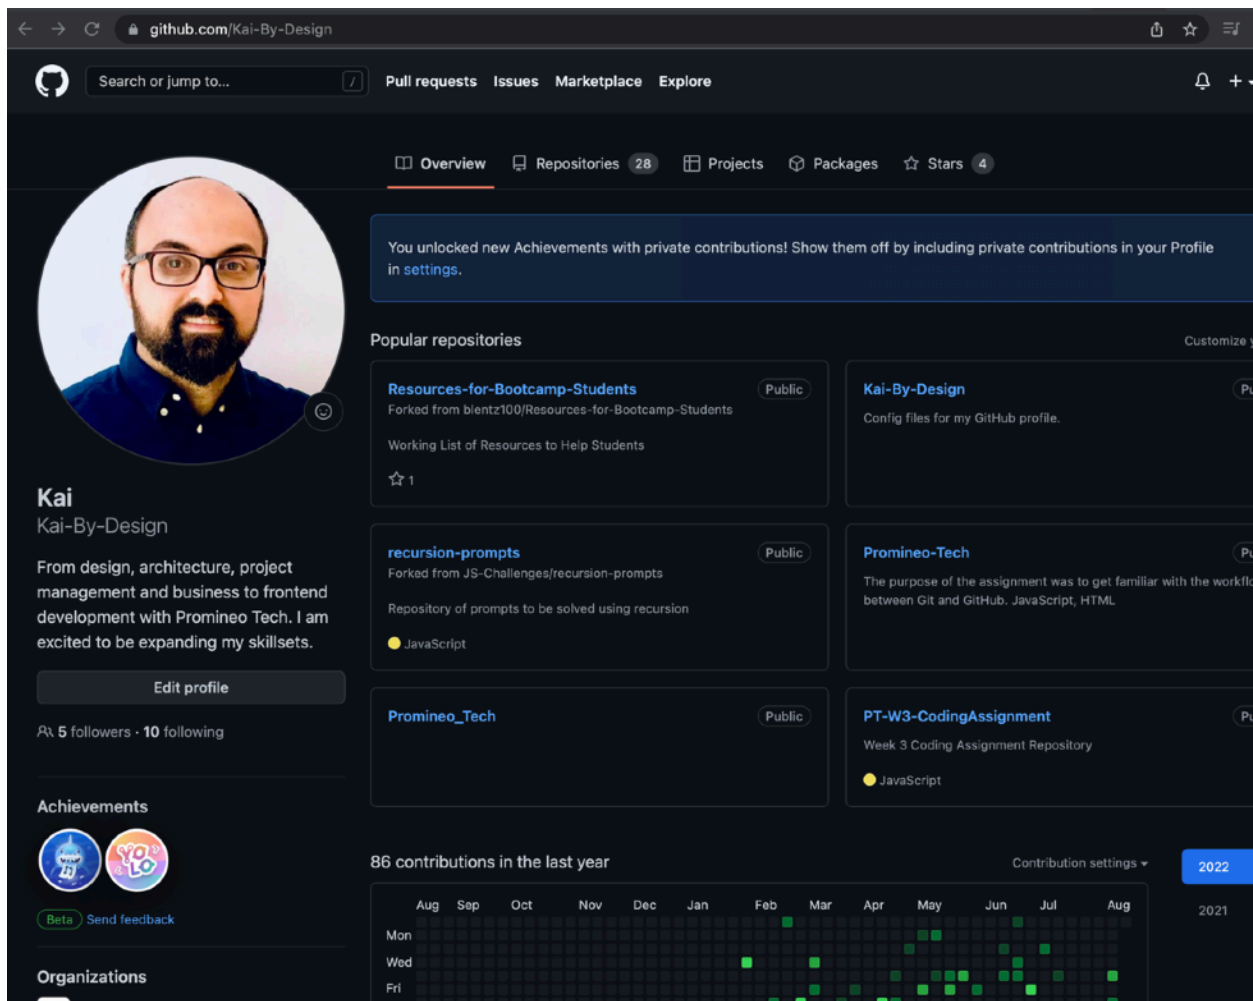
github.com/Kai-By-Design

Search or jump to... /

Pull requests Issues Marketplace Explore

Overview Repositories 28 Projects Packages Stars 4

You unlocked new Achievements with private contributions! Show them off by including private contributions in your Profile in settings.

Popular repositories

Customize y

Resources-for-Bootcamp-Students Public
Forked from blentz100/Resources-for-Bootcamp-Students

Working List of Resources to Help Students

1

Kai-By-Design Pu
Config files for my GitHub profile.

recursion-prompts Public
Forked from JS-Challenges/recursion-prompts

Repository of prompts to be solved using recursion

JavaScript

Promineo-Tech Pu
The purpose of the assignment was to get familiar with the workfl between Git and GitHub. JavaScript, HTML

Promineo_Tech Public

PT-W3-CodingAssignment Pu
Week 3 Coding Assignment Repository

JavaScript

Kai
Kai-By-Design

From design, architecture, project management and business to frontend development with Promineo Tech. I am excited to be expanding my skillsets.

Edit profile

5 followers · 10 following

Achievements

Beta Send feedback

Organizations

86 contributions in the last year

Contribution settings

2022

2021

Aug Sep Oct Nov Dec Jan Feb Mar Apr May Jun Jul Aug

Mon

Wed

Fri